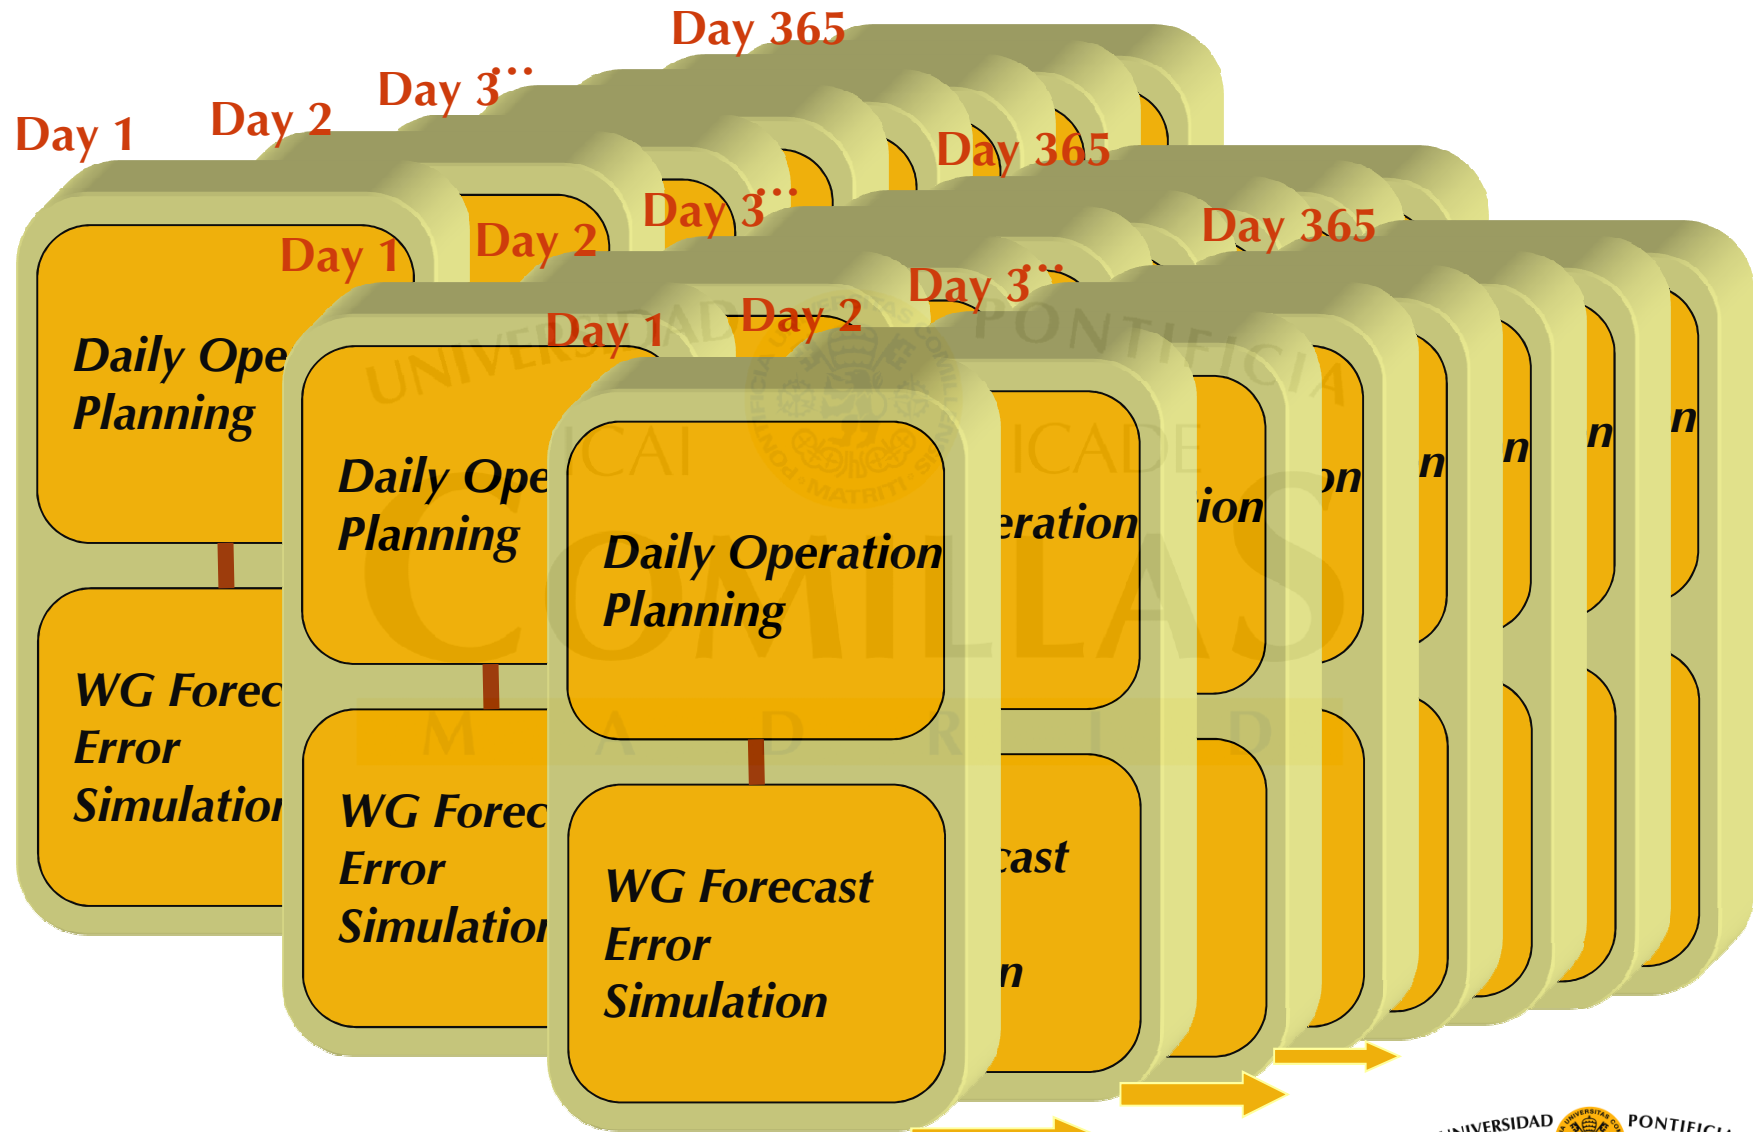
Day 365

Day 1 Day 2 Day 3…

Day 365

Day 1

Day 2

Day 3…

Daily Ope Planning

WG Forec Error Simulation

Day 365

Day 3…

Day 1

Day 2

Daily Ope Planning

WG Forec Error Simulation

Daily Operation Planning

WG Forecast Error Simulation

eration

ion

on

n

n

n

n

cast

n

UNIVERSIDAD PONTIFICIA COMILLAS ICAI ICADE MADRID

UNIVERSIDAD PONTIFICIA